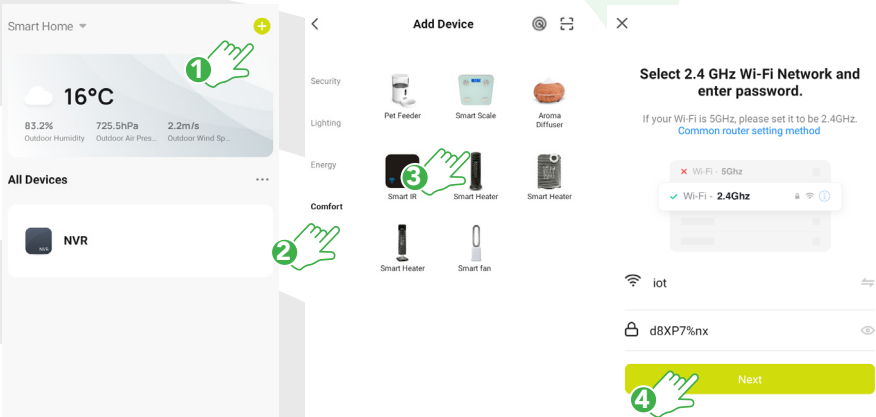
Smart Home

16°C

83.2%
Outdoor Humidity

725.5hPa
Outdoor Air Pres...

2.2m/s
Outdoor Wind Sp...

All Devices

NVR

1

Add Device

Security

Lighting

Energy

Comfort

Pet Feeder

Smart Scale

Aroma Diffuser

Smart IR

Smart Heater

Smart Heater

Smart Heater

Smart fan

2

3

Select 2.4 GHz Wi-Fi Network and enter password.

If your Wi-Fi is 5GHz, please set it to be 2.4GHz.
Common router setting method

Wi-Fi - 5Ghz

Wi-Fi - 2.4Ghz

iot

d8XP7%nx

Next

4